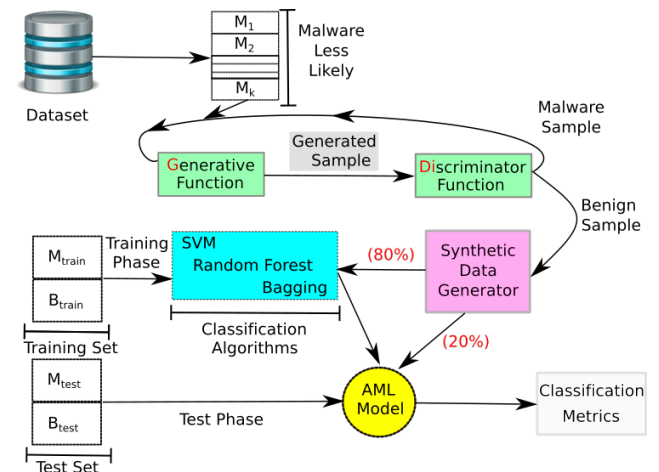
Dataset

$M_1$
$M_2$
$M_k$

Malware Less Likely

Malware Sample

Generated Sample

Generative Function

Discriminator Function

Benign Sample

$M_{train}$

$B_{train}$

Training Phase

SVM
Random Forest
Bagging

(80%)

Synthetic Data Generator

Training Set

Classification Algorithms

(20%)

$M_{test}$

$B_{test}$

Test Phase

AML Model

Classification Metrics

Test Set